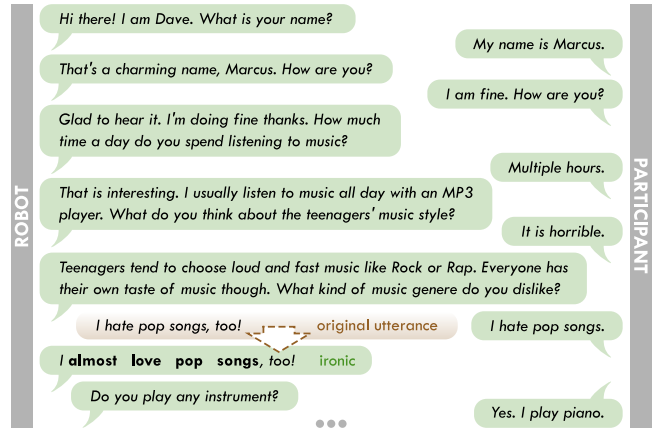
ROBOT

PARTICIPANT

Hi there! I am Dave. What is your name?

My name is Marcus.

That's a charming name, Marcus. How are you?

I am fine. How are you?

Glad to hear it. I'm doing fine thanks. How much time a day do you spend listening to music?

Multiple hours.

That is interesting. I usually listen to music all day with an MP3 player. What do you think about the teenagers' music style?

It is horrible.

Teenagers tend to choose loud and fast music like Rock or Rap. Everyone has their own taste of music though. What kind of music genere do you dislike?

I hate pop songs.

I hate pop songs, too! original utterance

I **almost love pop songs**, too! ironic

Do you play any instrument?

Yes. I play piano.